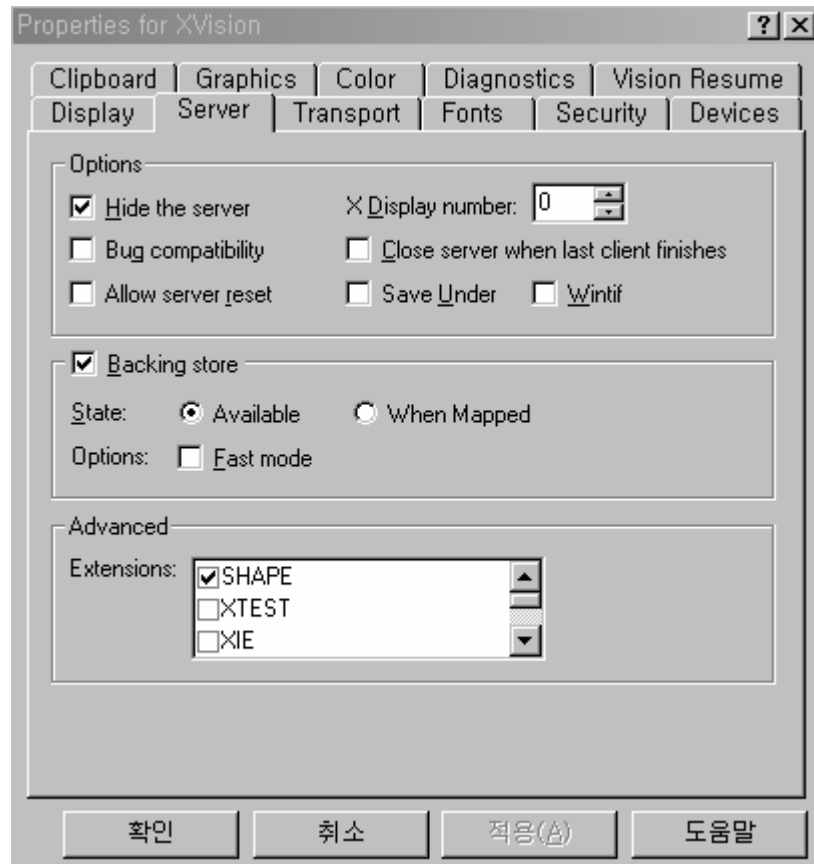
Properties for XVision ? X

Clipboard | Graphics | Color | Diagnostics | Vision Resume
Display | Server | Transport | Fonts | Security | Devices

Options
☑ Hide the server
X Display number: 0
☐ Bug compatibility
☐ Close server when last client finishes
☐ Allow server reset
☐ Save Under
☐ Wintif

☑ Backing store
State: ◉ Available ○ When Mapped
Options: ☐ Fast mode

Advanced
Extensions:
☑SHAPE
☐XTEST
☐XIE

확인 취소 적용(A) 도움말